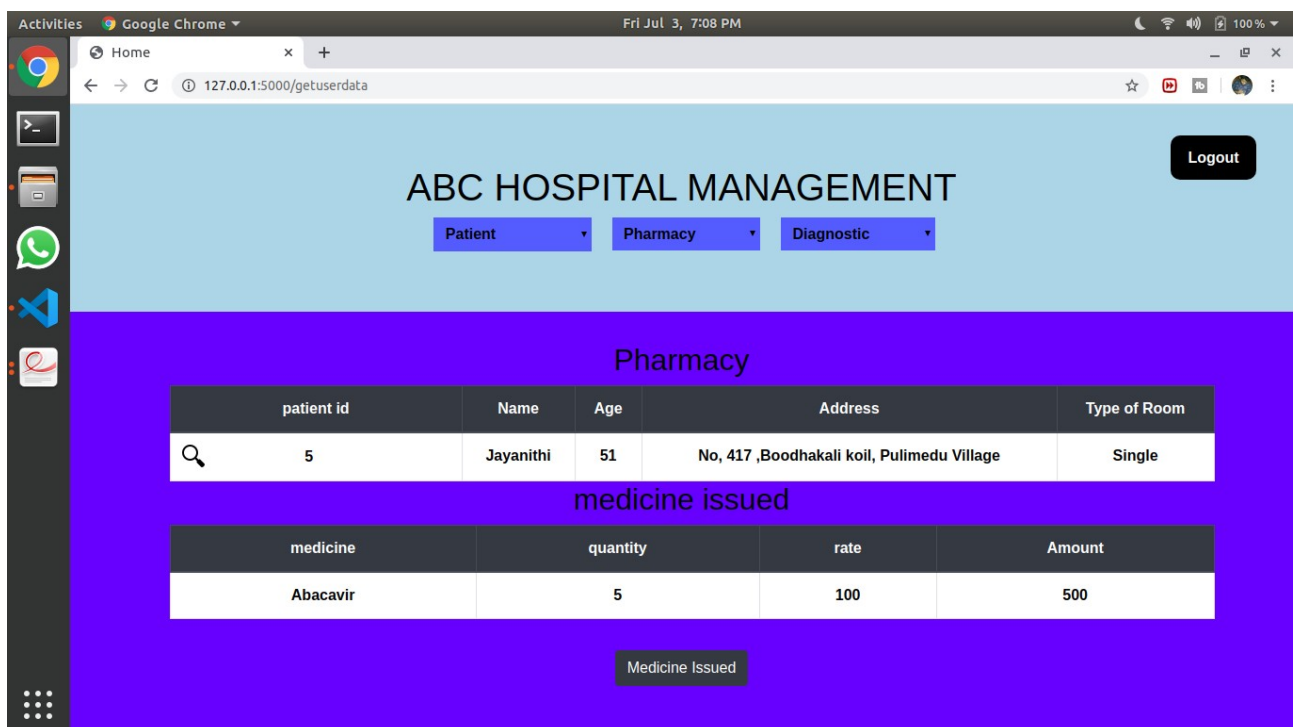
Activities Google Chrome ▾ Fri Jul 3, 7:08 PM 100% ▾

Home × +

127.0.0.1:5000/getuserdata

Logout

ABC HOSPITAL MANAGEMENT

Patient ▾ Pharmacy ▾ Diagnostic ▾

Pharmacy

| patient id | Name | Age | Address | Type of Room |
|---|---|---|---|---|
| 5 | Jayanithi | 51 | No, 417 ,Boodhakali koil, Pulimedu Village | Single |

medicine issued

| medicine | quantity | rate | Amount |
|---|---|---|---|
| Abacavir | 5 | 100 | 500 |

Medicine Issued